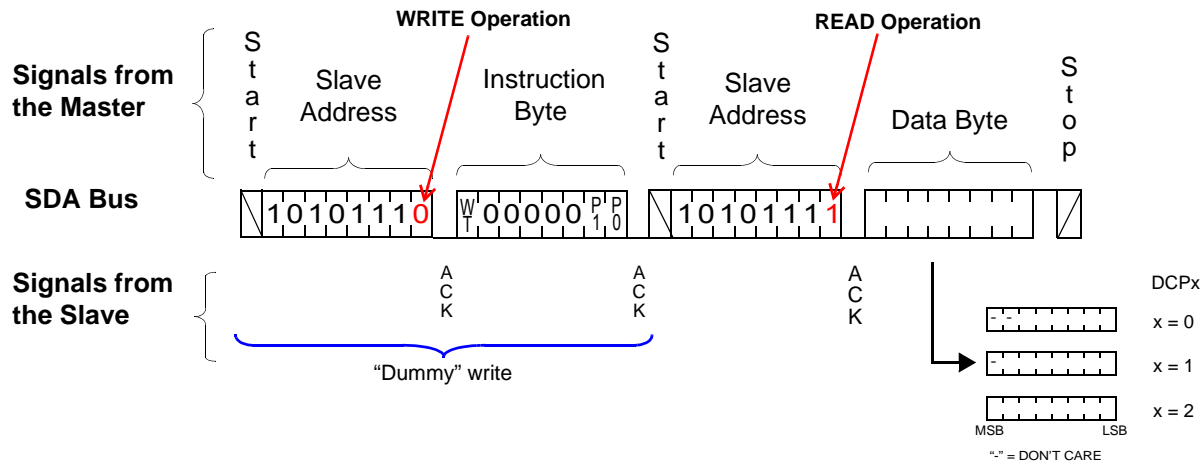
WRITE Operation

READ Operation

Signals from the Master

S t a r t

Slave Address

Instruction Byte

S t a r t

Slave Address

Data Byte

S t o p

SDA Bus

1 0 1 0 1 1 1 0

W T 0 0 0 0 0 P 1 P 0

1 0 1 0 1 1 1 1

Signals from the Slave

A C K

A C K

A C K

"Dummy" write

DCPx

- -

x = 0

-

x = 1

x = 2

MSB

LSB

"-" = DON'T CARE